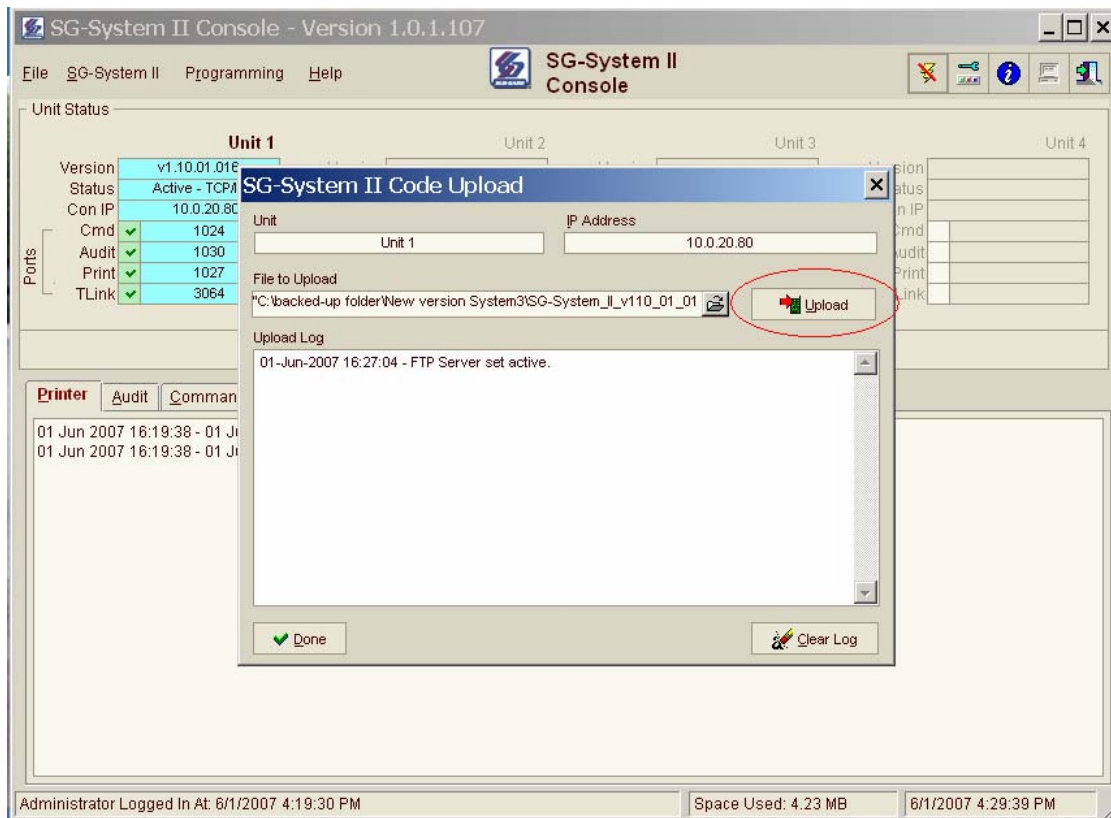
SG-System II Console - Version 1.0.1.107

File SG-System II Programming Help

SG-System II Console

Unit Status

Unit 1

Unit 2

Unit 3

Unit 4

Version v1.10.01.016

Status Active - TCP/I

Con IP 10.0.20.80

Ports

Cmd 1024

Audit 1030

Print 1027

TLink 3064

sion

atus

n IP

Cmd

udit

Print

Link

SG-System II Code Upload

Unit

Unit 1

IP Address

10.0.20.80

File to Upload

"C:\backed-up folder\New version System3\SG-System_II_v110_01_01

Upload

Upload Log

01-Jun-2007 16:27:04 - FTP Server set active.

Done

Clear Log

Printer Audit Comman

01 Jun 2007 16:19:38 - 01 J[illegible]

01 Jun 2007 16:19:38 - 01 J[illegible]

Administrator Logged In At: 6/1/2007 4:19:30 PM

Space Used: 4.23 MB

6/1/2007 4:29:39 PM